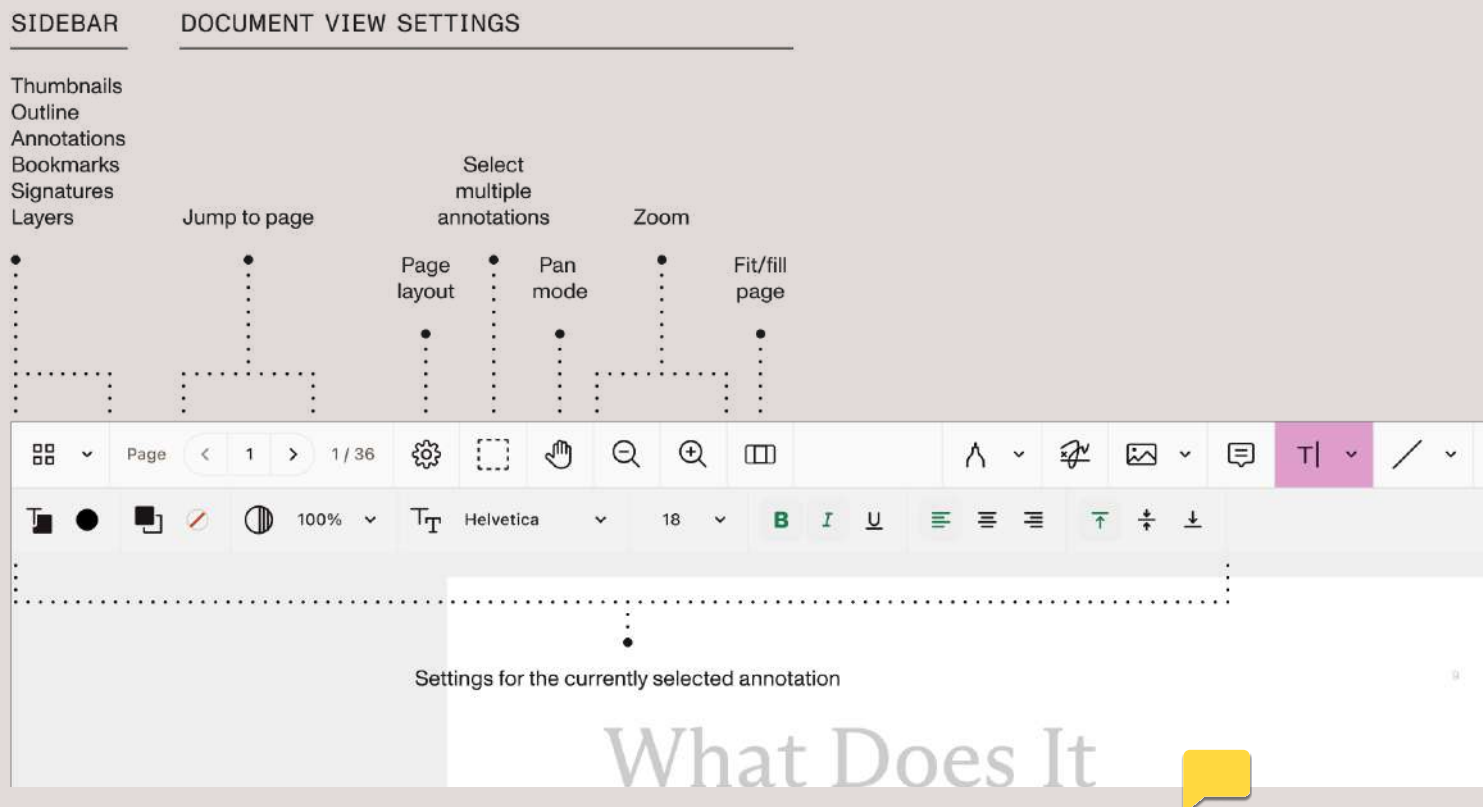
SIDEBAR

DOCUMENT VIEW SETTINGS

Thumbnails
Outline
Annotations
Bookmarks
Signatures
Layers

Jump to page

Select multiple annotations

Zoom

Page layout

Pan mode

Fit/fill page

Page 1 1 / 36

100%

Helvetica

18

B I U

Settings for the currently selected annotation

What Does It